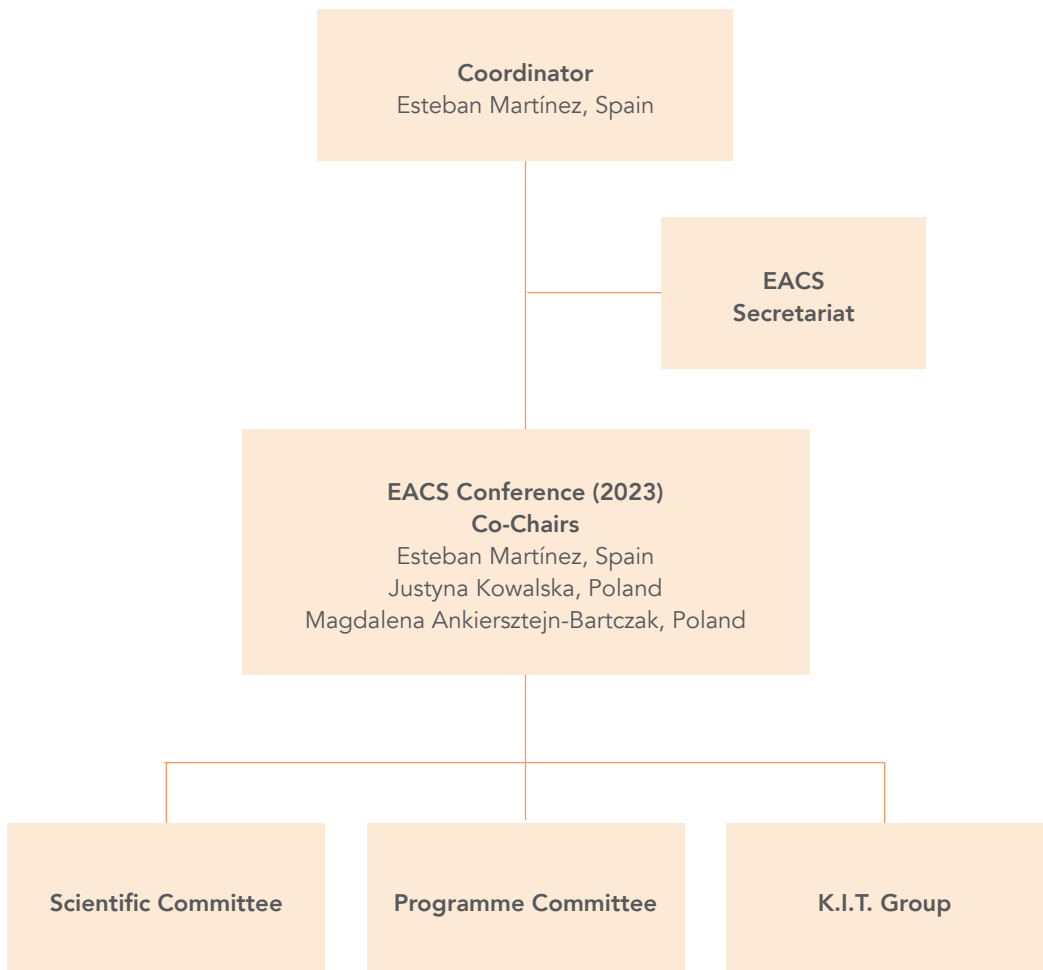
Coordinator
Esteban Martínez, Spain

EACS
Secretariat

EACS Conference (2023)
Co-Chairs
Esteban Martínez, Spain
Justyna Kowalska, Poland
Magdalena Ankiersztejn-Bartczak, Poland

Scientific Committee

Programme Committee

K.I.T. Group